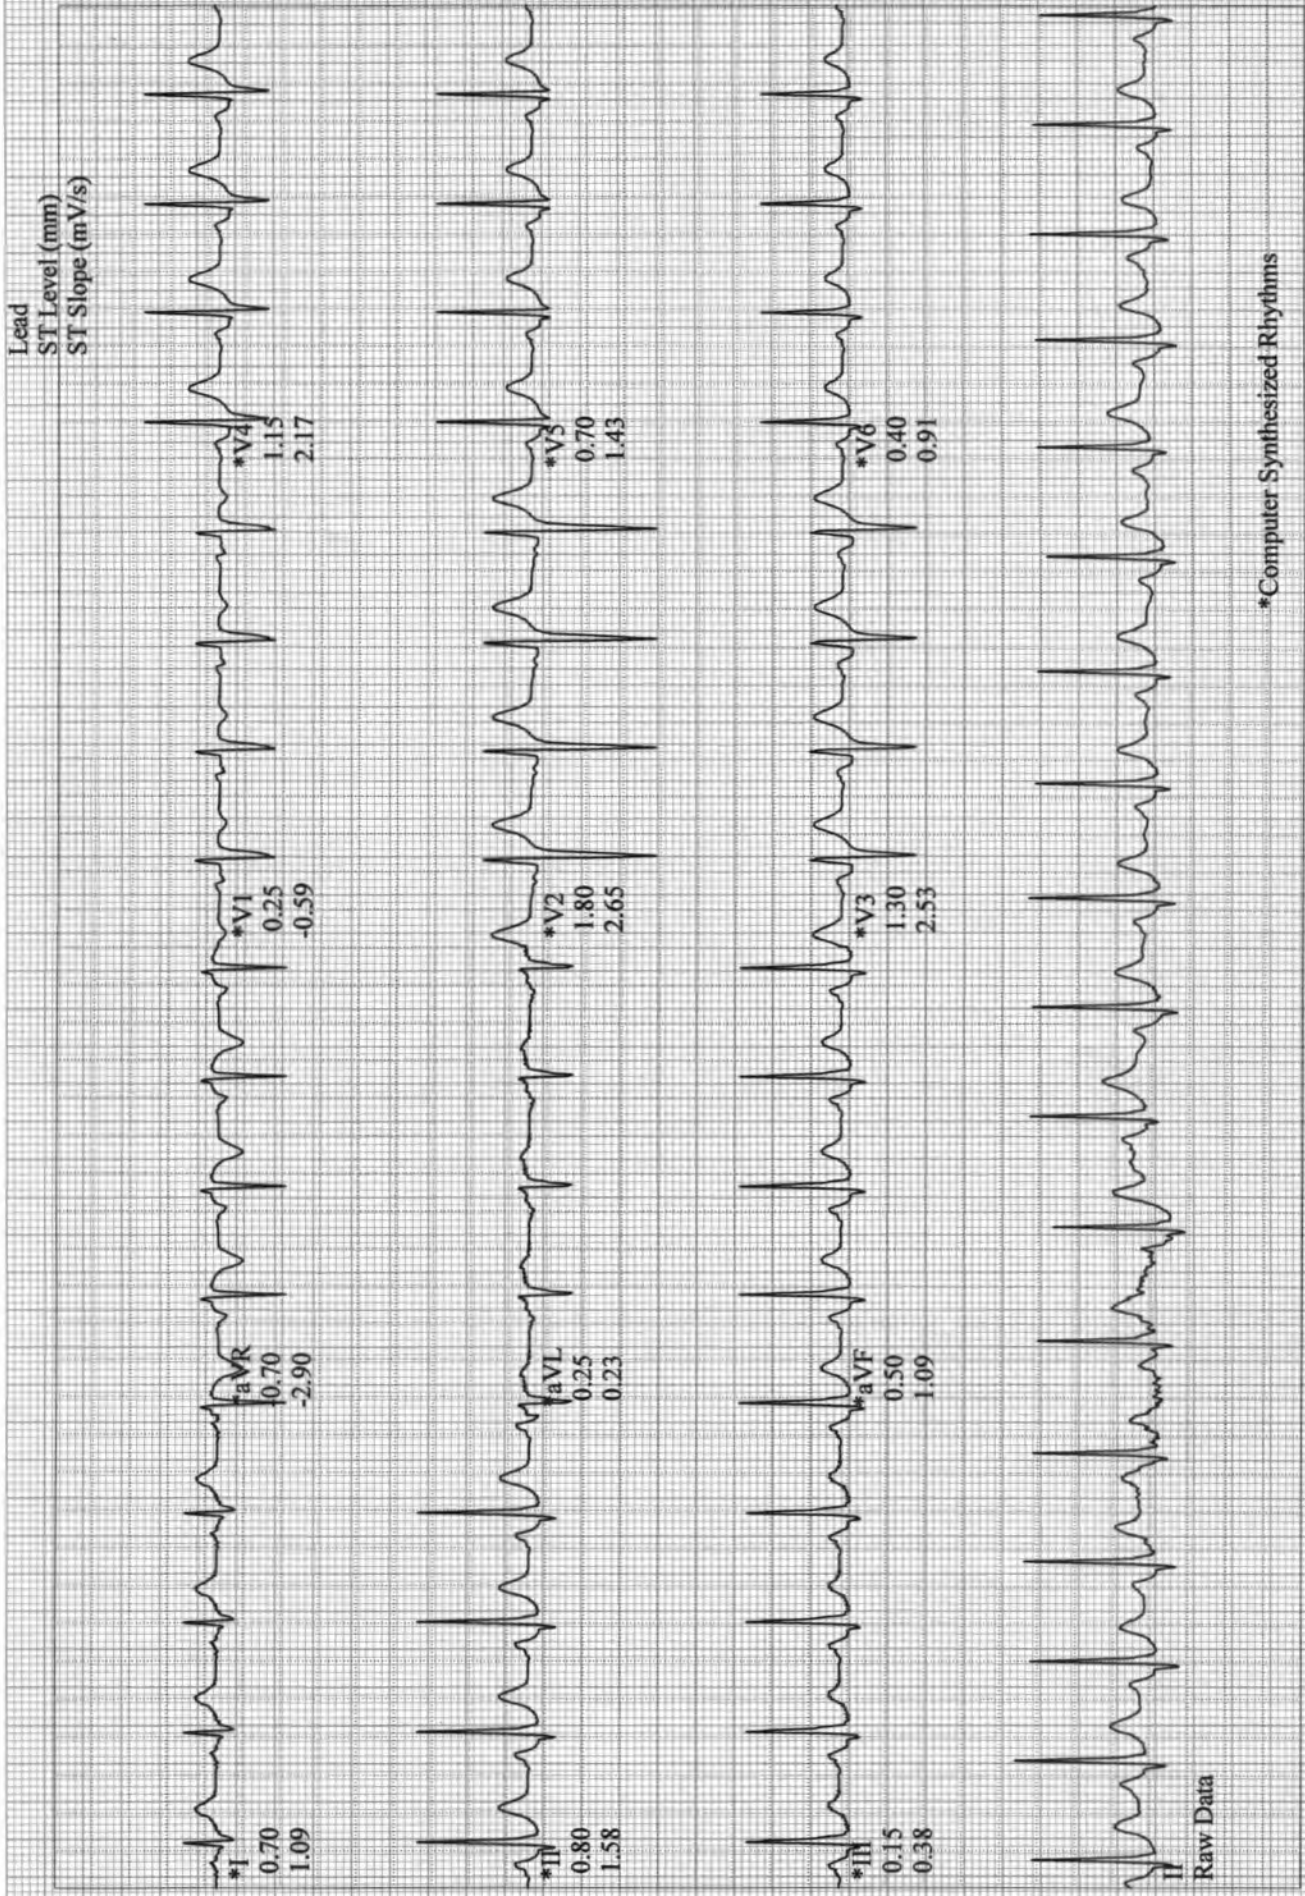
Lead
ST Level (mm)
ST Slope (mV/s)

*I
0.70
1.09

*aVR
0.70
-2.90

*V1
0.25
-0.59

*V4
1.15
2.17

*II
0.80
1.58

*aVL
0.25
0.23

*V2
1.80
2.65

*V5
0.70
1.43

*III
0.15
0.38

*aVF
0.50
1.09

*V3
1.30
2.53

*V6
0.40
0.91

II
Raw Data

*Computer Synthesized Rhythms